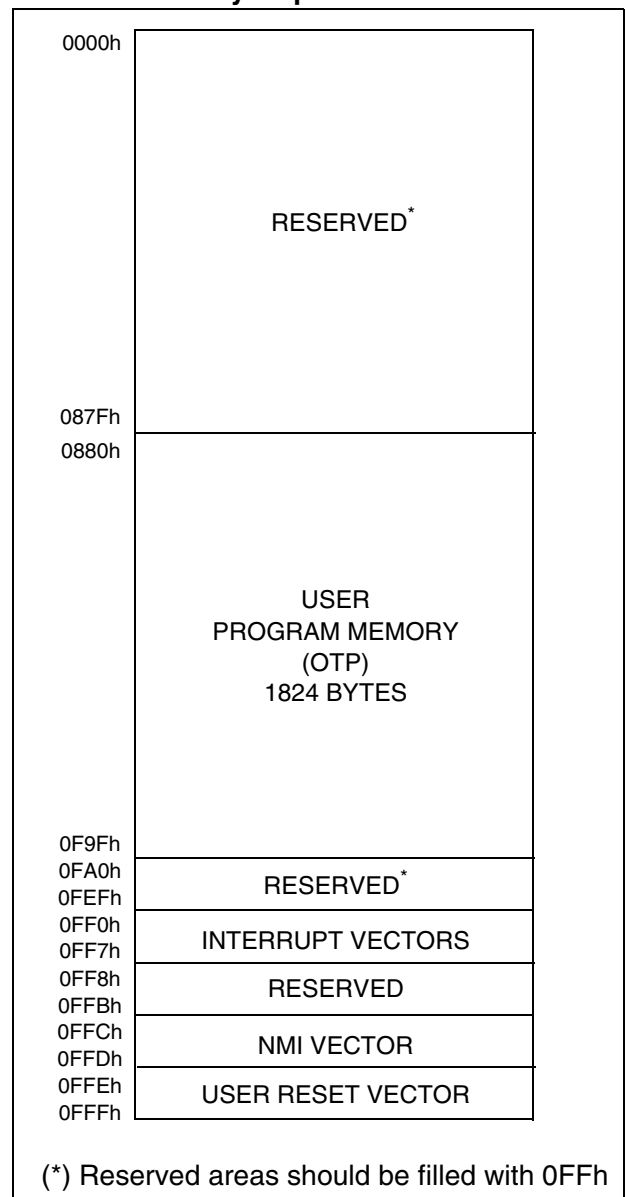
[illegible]

0000h

RESERVED*

087Fh
0880h

USER
PROGRAM MEMORY
(OTP)
1824 BYTES

0F9Fh
0FA0h
0FEFh

RESERVED*

0FF0h
0FF7h

INTERRUPT VECTORS

0FF8h
0FFBh

RESERVED

0FFCh
0FFDh

NMI VECTOR

0FFEh
0FFFh

USER RESET VECTOR

(*) Reserved areas should be filled with 0FFh